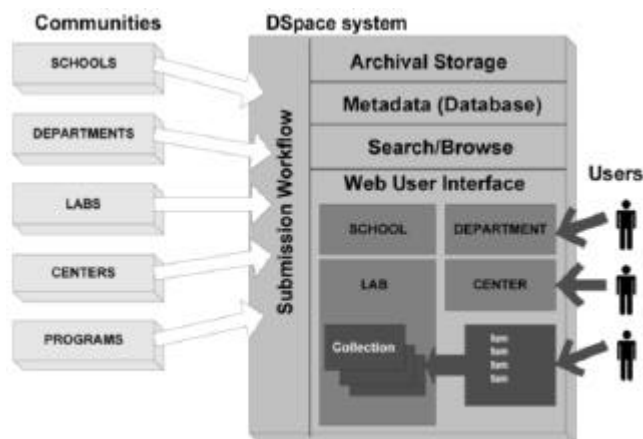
Communities

SCHOOLS

DEPARTMENTS

LABS

CENTERS

PROGRAMS

DSpace system

Submission Workflow

Archival Storage

Metadata (Database)

Search/Browse

Web User Interface

SCHOOL

DEPARTMENT

LAB

CENTER

Collection

Item
Item
Item
Item

Users